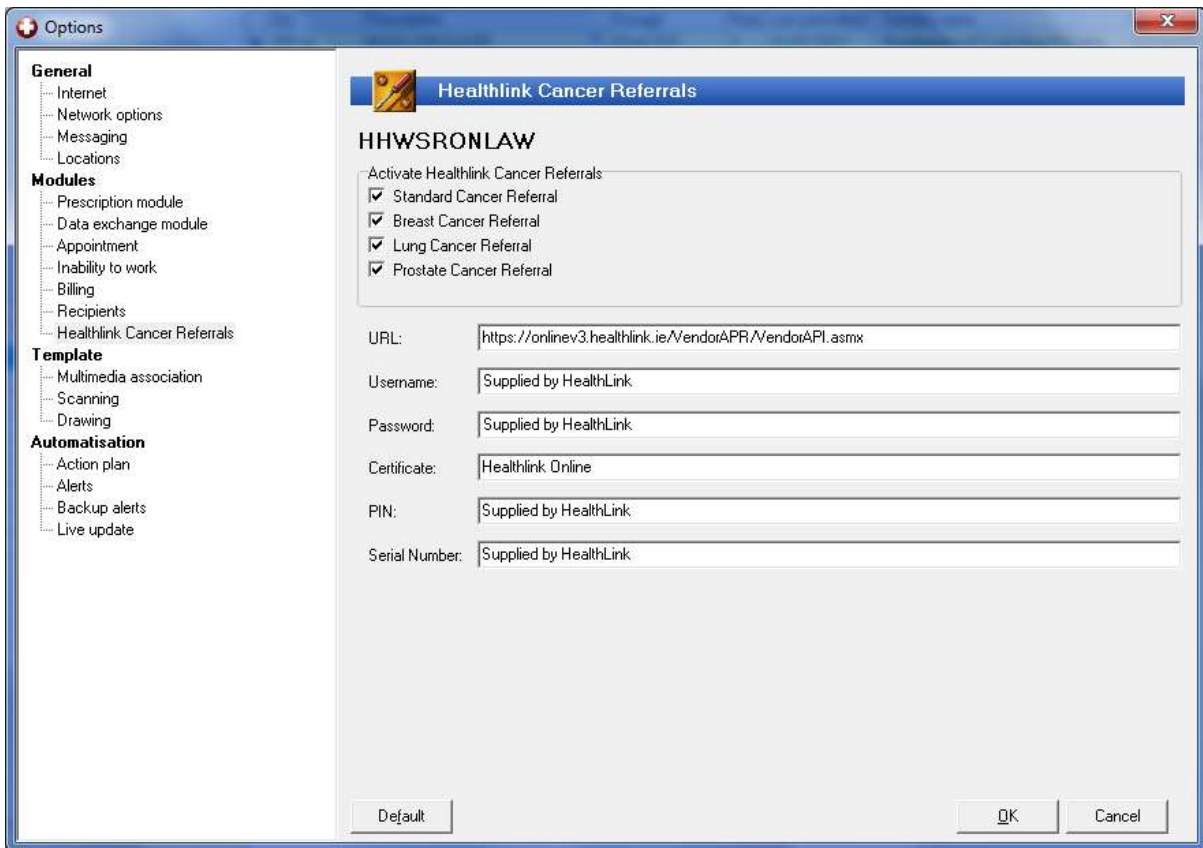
Options

General
Internet
Network options
Messaging
Locations
Modules
Prescription module
Data exchange module
Appointment
Inability to work
Billing
Recipients
Healthlink Cancer Referrals
Template
Multimedia association
Scanning
Drawing
Automatisation
Action plan
Alerts
Backup alerts
Live update

Healthlink Cancer Referrals

HHWSRONLAW

Activate Healthlink Cancer Referrals
Standard Cancer Referral
Breast Cancer Referral
Lung Cancer Referral
Prostate Cancer Referral

URL: https://onlinev3.healthlink.ie/VendorAPR/VendorAPI.asmx
Username: Supplied by HealthLink
Password: Supplied by HealthLink
Certificate: Healthlink Online
PIN: Supplied by HealthLink
Serial Number: Supplied by HealthLink

Default
OK
Cancel